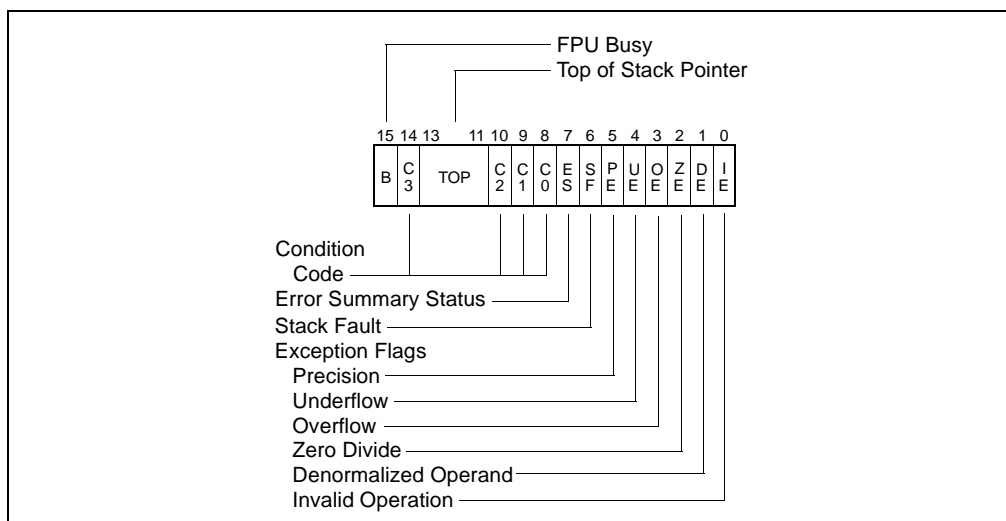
FPU Busy
Top of Stack Pointer

15 14 13 11 10 9 8 7 6 5 4 3 2 1 0

| B | C3 | TOP | C2 | C1 | C0 | ES | SF | PE | UE | OE | ZE | DE | IE |
|---|---|---|---|---|---|---|---|---|---|---|---|---|---|

Condition Code
Error Summary Status
Stack Fault
Exception Flags
Precision
Underflow
Overflow
Zero Divide
Denormalized Operand
Invalid Operation